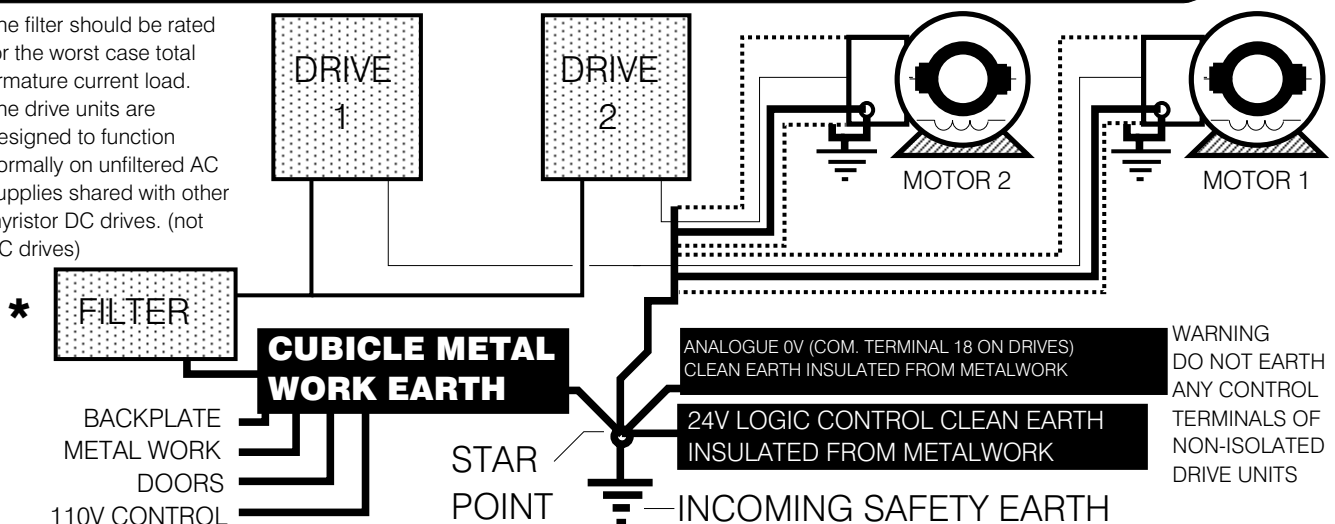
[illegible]he filter should be rated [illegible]or the worst case total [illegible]rmature current load. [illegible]he drive units are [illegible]esigned to function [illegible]ormally on unfiltered AC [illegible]upplies shared with other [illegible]hyristor DC drives. (not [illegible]C drives)

DRIVE 1

DRIVE 2

MOTOR 2

MOTOR 1

*

FILTER

CUBICLE METAL WORK EARTH

BACKPLATE
METAL WORK
DOORS
110V CONTROL

ANALOGUE 0V (COM. TERMINAL 18 ON DRIVES) CLEAN EARTH INSULATED FROM METALWORK

24V LOGIC CONTROL CLEAN EARTH INSULATED FROM METALWORK

WARNING
DO NOT EARTH
ANY CONTROL
TERMINALS OF
NON-ISOLATED
DRIVE UNITS

STAR POINT

INCOMING SAFETY EARTH